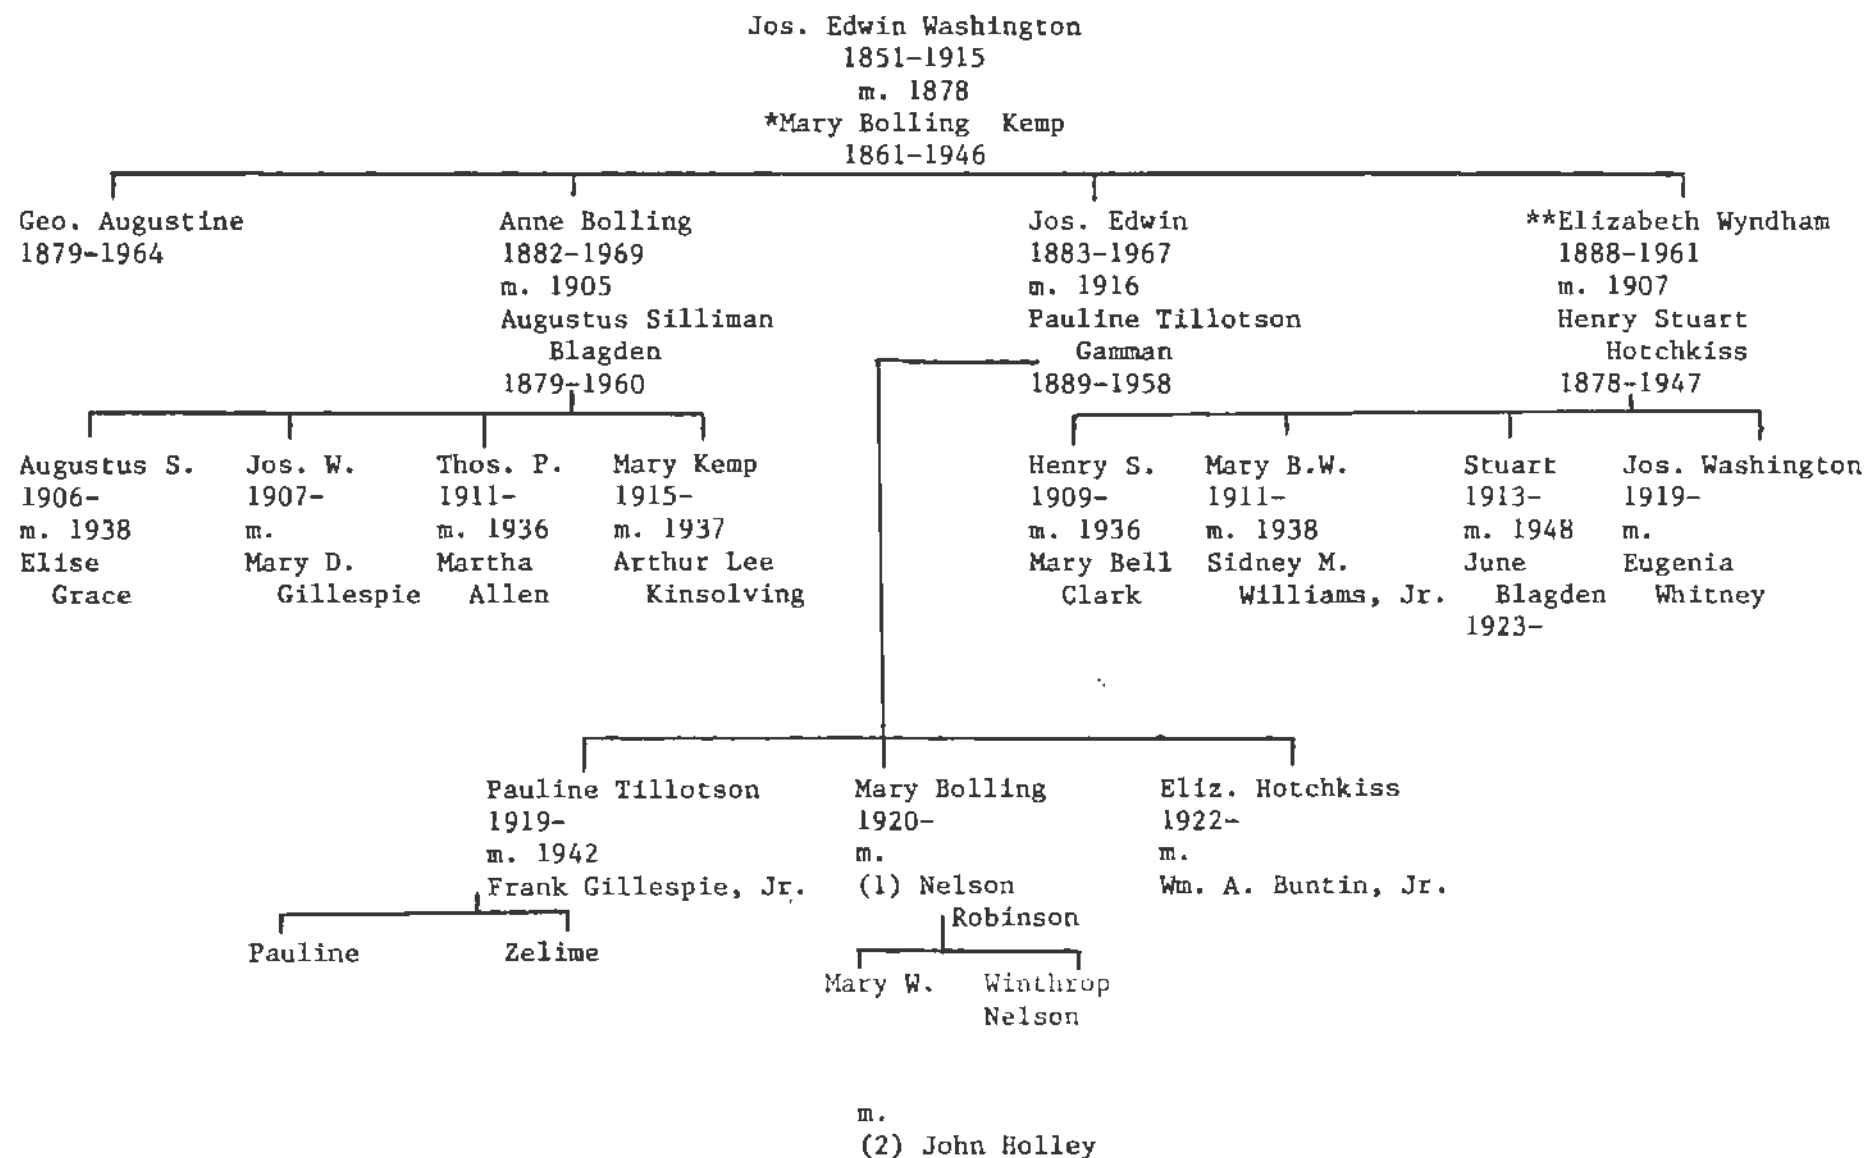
Jos. Edwin Washington
1851-1915
m. 1878
*Mary Bolling Kemp
1861-1946

Geo. Augustine
1879-1964

Anne Bolling
1882-1969
m. 1905
Augustus Silliman Blagden
1879-1960

Jos. Edwin
1883-1967
m. 1916
Pauline Tillotson Gamman
1889-1958

**Elizabeth Wyndham
1888-1961
m. 1907
Henry Stuart Hotchkiss
1878-1947

Augustus S.
1906-
m. 1938
Elise Grace

Jos. W.
1907-
m.
Mary D. Gillespie

Thos. P.
1911-
m. 1936
Martha Allen

Mary Kemp
1915-
m. 1937
Arthur Lee Kinsolving

Henry S.
1909-
m. 1936
Mary Bell Clark

Mary B.W.
1911-
m. 1938
Sidney M. Williams, Jr.

Stuart
1913-
m. 1948
June Blagden
1923-

Jos. Washington
1919-
m.
Eugenia Whitney

Pauline Tillotson
1919-
m. 1942
Frank Gillespie, Jr.

Mary Bolling
1920-
m.
(1) Nelson Robinson

Eliz. Hotchkiss
1922-
m.
Wm. A. Buntin, Jr.

Pauline

Zelime

Mary W.

Winthrop Nelson

m.
(2) John Holley